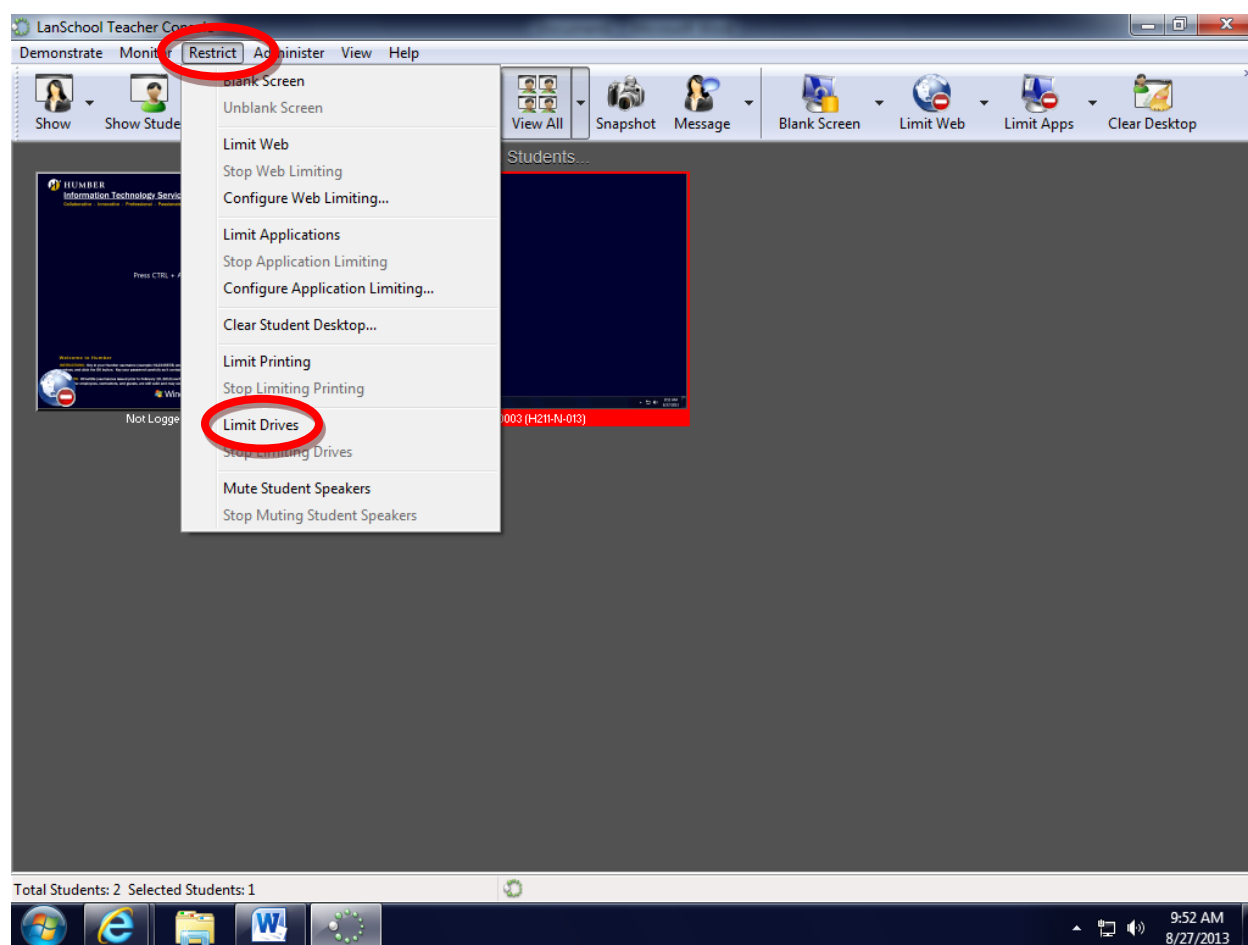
LanSchool Teacher Con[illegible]

Demonstrate Monit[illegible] Restrict A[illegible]minister View Help

Show Show Stude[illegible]

Blank Screen
Unblank Screen
Limit Web
Stop Web Limiting
Configure Web Limiting...
Limit Applications
Stop Application Limiting
Configure Application Limiting...
Clear Student Desktop...
Limit Printing
Stop Limiting Printing
Limit Drives
Stop Limiting Drives
Mute Student Speakers
Stop Muting Student Speakers

View All Snapshot Message Blank Screen Limit Web Limit Apps Clear Desktop

Students...

HUMBER
Information Technology Servic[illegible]

Press CTRL + A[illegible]

Welcome to Humber

Win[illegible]

Not Logge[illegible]

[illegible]0003 (H211-N-013)

Total Students: 2 Selected Students: 1

9:52 AM
8/27/2013